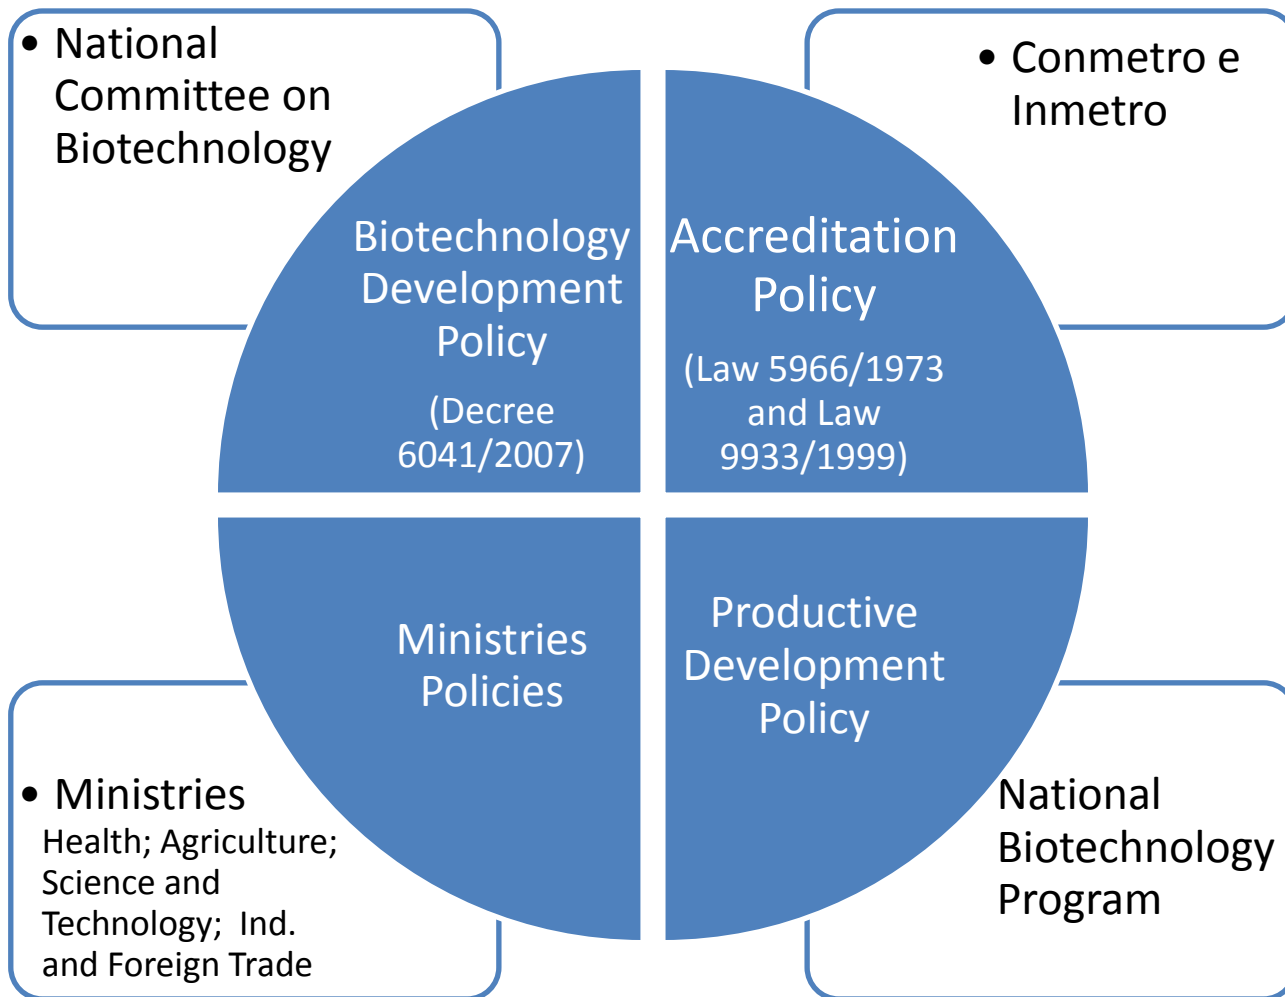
• National Committee on Biotechnology

• Conmetro e Inmetro

Biotechnology Development Policy

(Decree 6041/2007)

Accreditation Policy

(Law 5966/1973 and Law 9933/1999)

Ministries Policies

Productive Development Policy

• Ministries
Health; Agriculture; Science and Technology; Ind. and Foreign Trade

National Biotechnology Program